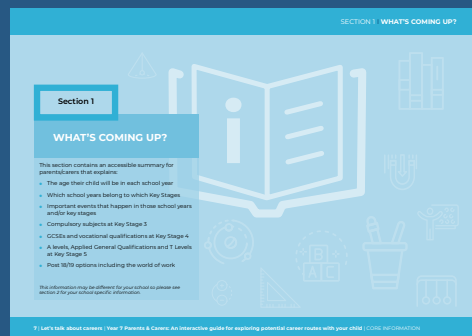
SECTION 1 WHAT'S COMING UP?

Section 1

WHAT'S COMING UP?

This section contains an accessible summary for parents/carers that explains:

- The age their child will be in each school year
- Which school years belong to which Key Stages
- Important events that happen in those school years and/or key stages
- Compulsory subjects at Key Stage 3
- GCSEs and vocational qualifications at Key Stage 4
- A levels, Applied General Qualifications and T Levels at Key Stage 5
- Post 18/19 options including the world of work

This information may be different for your school so please see section 2 for your school specific information.

B
A C

7 | Let's talk about careers | Year 7 Parents & Carers: An interactive guide for exploring potential career routes with your child | CORE INFORMATION